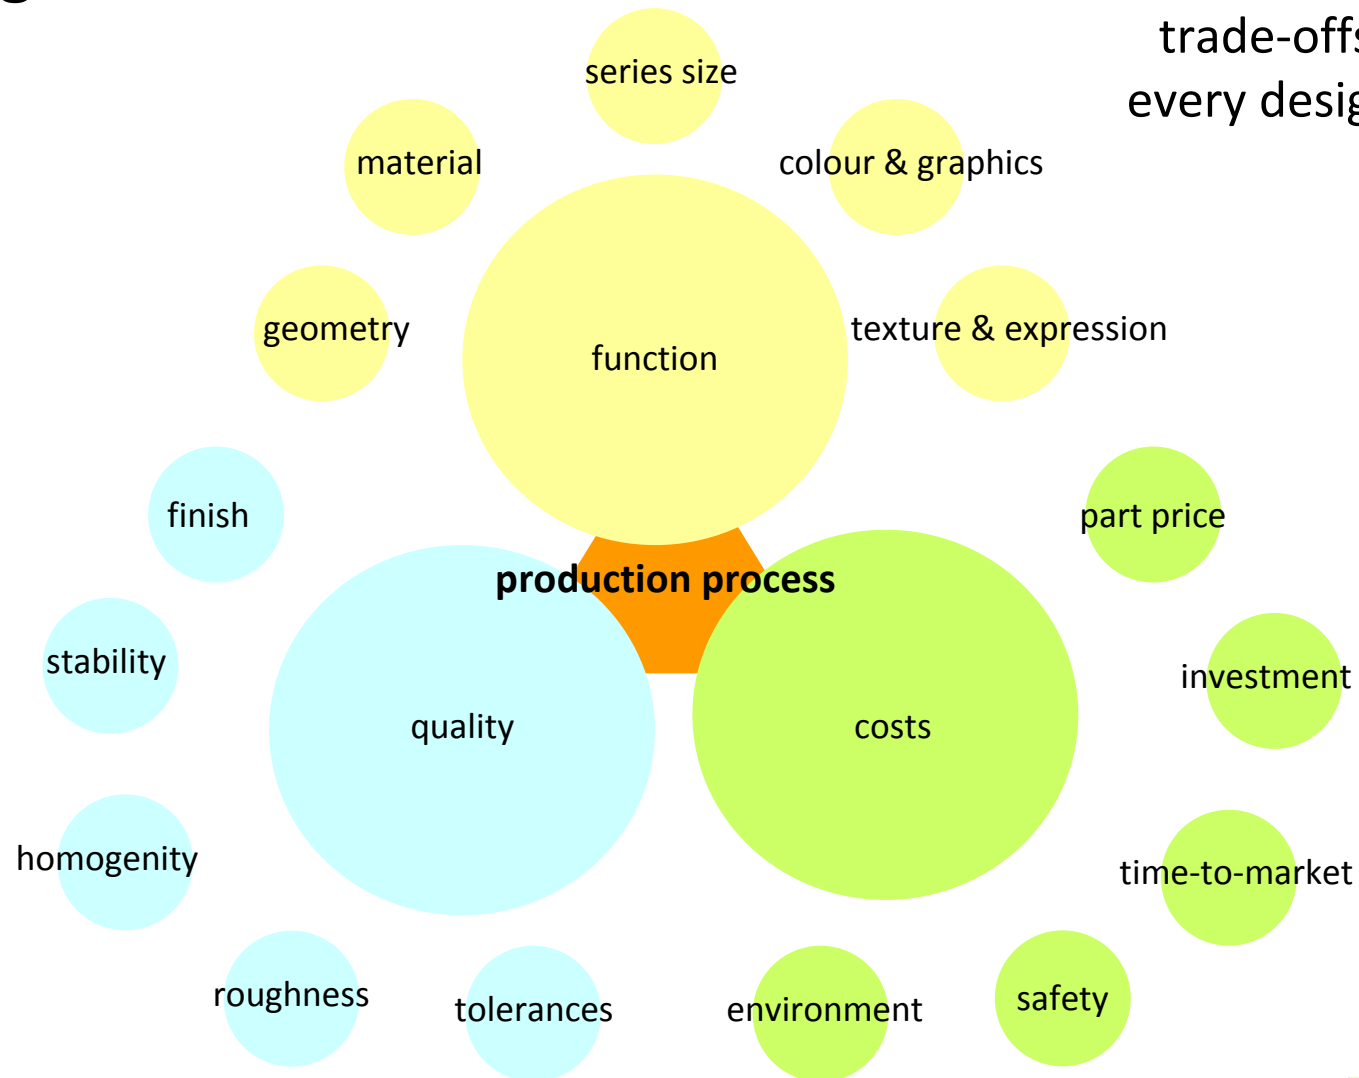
trade-off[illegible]
every desig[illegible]

series size

material

colour & graphics

geometry

function

texture & expression

finish

part price

production process

stability

quality

costs

investment

homogenity

time-to-market

roughness

tolerances

environment

safety